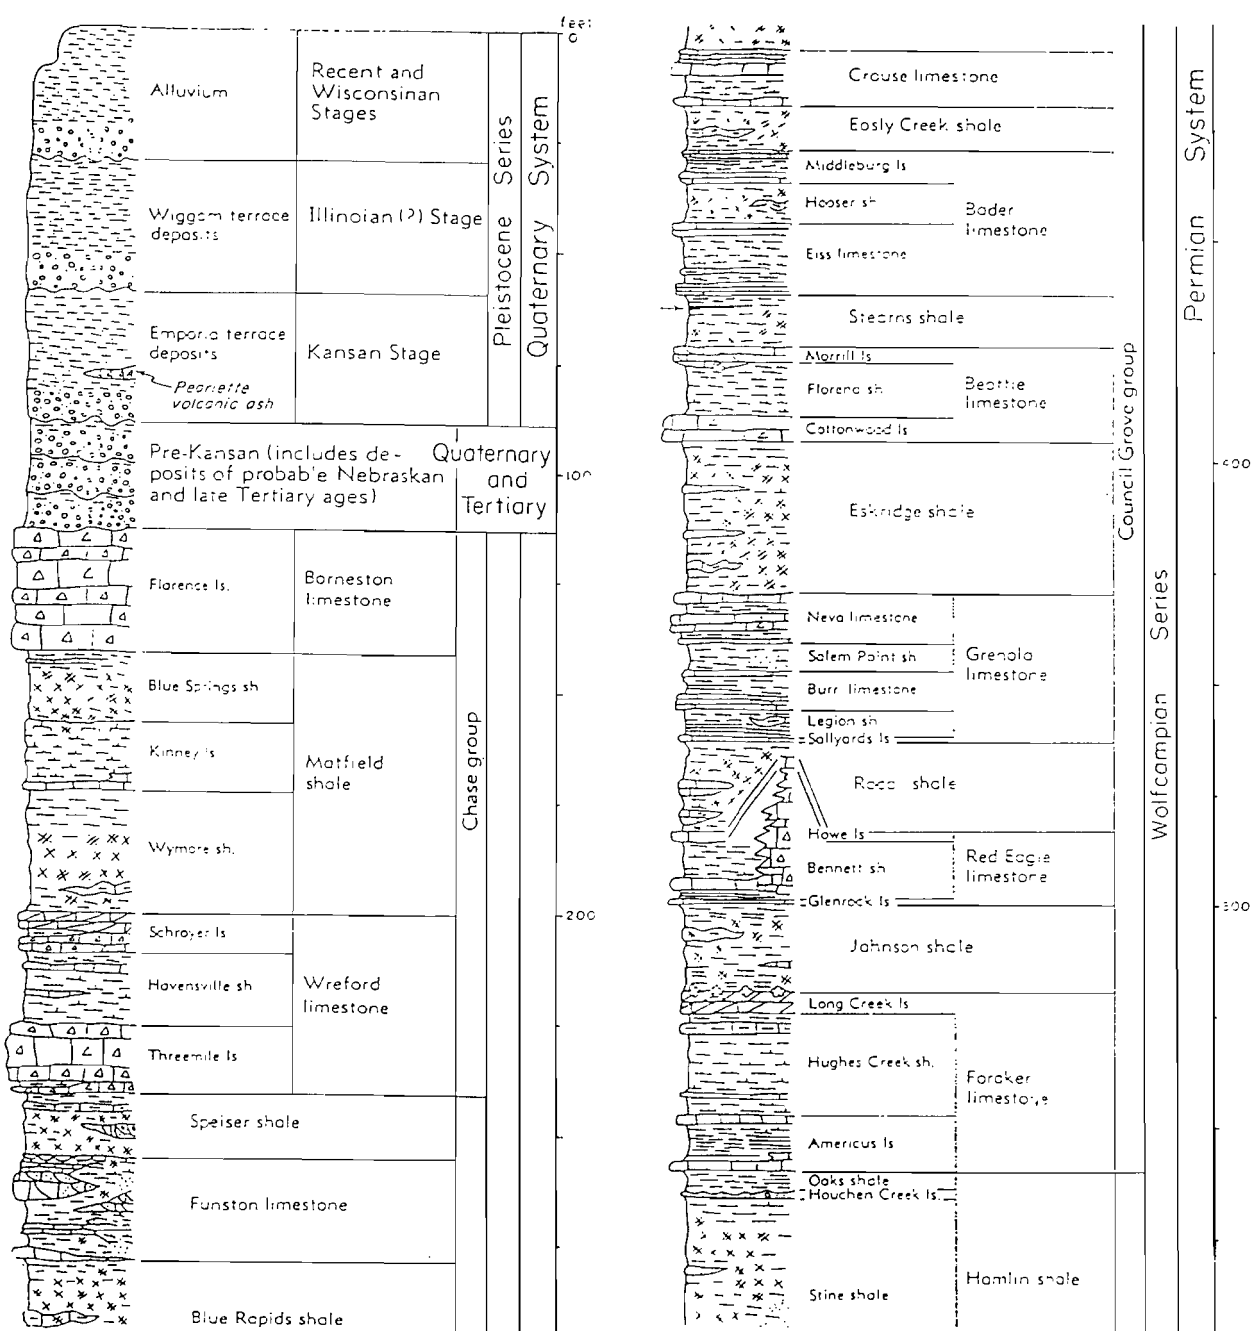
feet
0

Alluvium

Recent and Wisconsinan Stages

Wiggam terrace deposits

Illinoian (?) Stage

Emporia terrace deposits

Kansan Stage

Pearlette volcanic ash

Pleistocene Series

Quaternary System

Pre-Kansan (includes deposits of probable Nebraskan and late Tertiary ages)

Quaternary and Tertiary

100

Florence ls.

Barneston limestone

Blue Springs sh

Kinney ls

Matfield shale

Wymore sh.

Chase group

200

Schroyer ls

Havensville sh

Wreford limestone

Threemile ls

Speiser shale

Funston limestone

Blue Rapids shale

Crouse limestone

Easly Creek shale

Middleburg ls

Hooser sh

Bader limestone

Eiss limestone

Stearns shale

Morrill ls

Florena sh

Beattie limestone

Cottonwood ls

Eskridge shale

Council Grove group

Neva limestone

Salem Point sh

Grenola limestone

Burr limestone

Legion sh

Sallyards ls

Roca shale

Howe ls

Bennett sh

Red Eagle limestone

Glenrock ls

Johnson shale

Long Creek ls

Hughes Creek sh.

Foraker limestone

Americus ls

Oaks shale

Houchen Creek ls.

Stine shale

Hamlin shale

Permian System

Wolfcampian Series

400

300